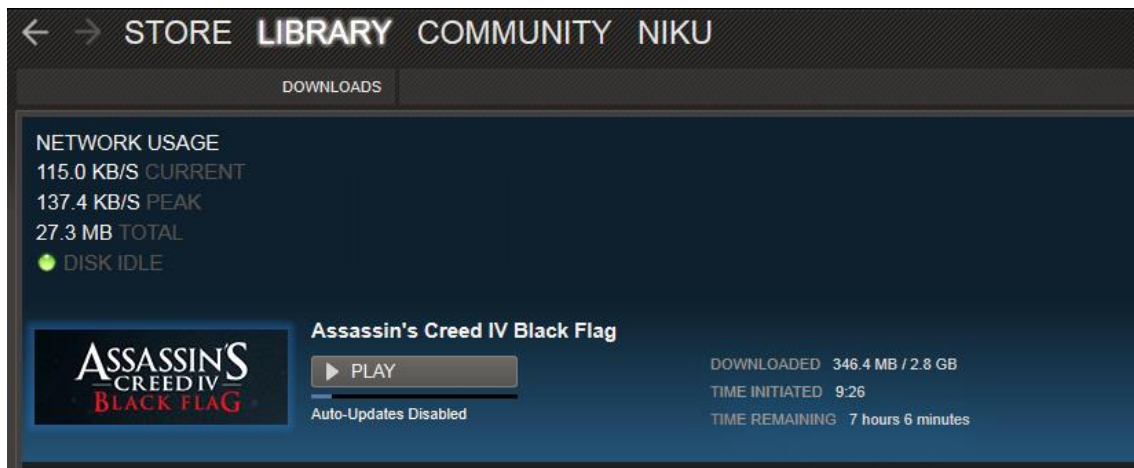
← → STORE LIBRARY COMMUNITY NIKU

DOWNLOADS

NETWORK USAGE
115.0 KB/S CURRENT
137.4 KB/S PEAK
27.3 MB TOTAL
DISK IDLE

ASSASSIN'S CREED IV BLACK FLAG

Assassin's Creed IV Black Flag

▶ PLAY

Auto-Updates Disabled

DOWNLOADED 346.4 MB / 2.8 GB
TIME INITIATED 9:26
TIME REMAINING 7 hours 6 minutes